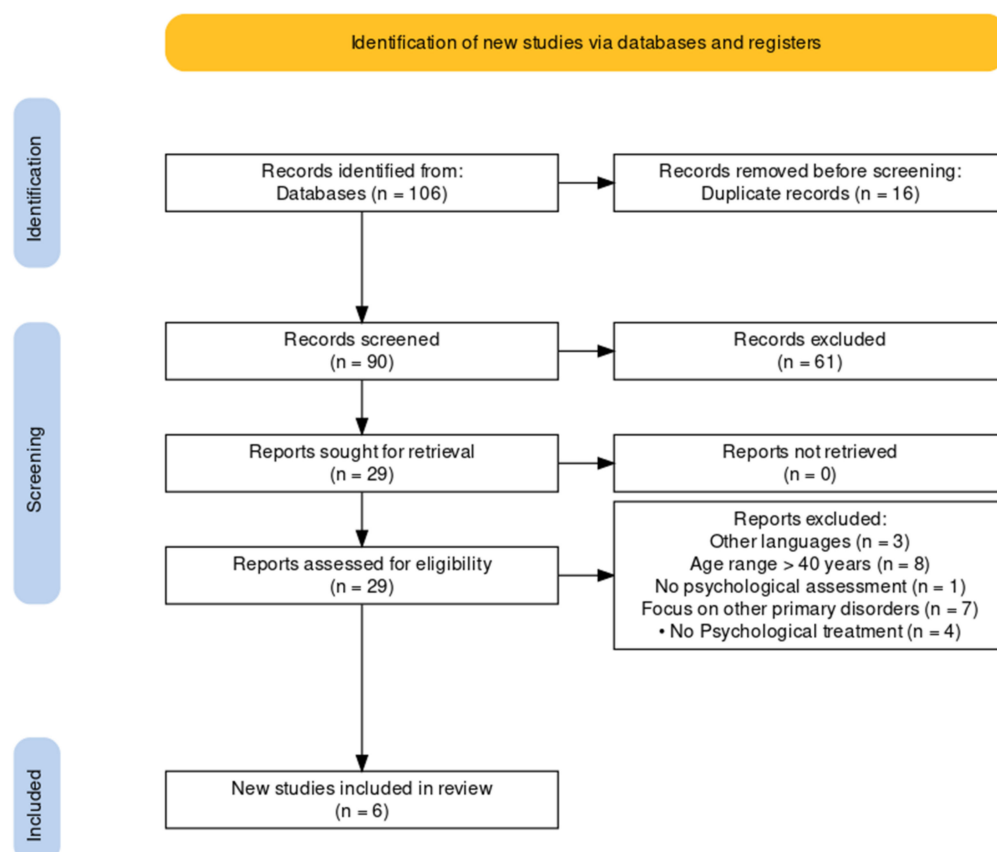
Identification of new studies via databases and registers

Identification

Records identified from:
Databases (n = 106)

Records removed before screening:
Duplicate records (n = 16)

Screening

Records screened
(n = 90)

Records excluded
(n = 61)

Reports sought for retrieval
(n = 29)

Reports not retrieved
(n = 0)

Reports assessed for eligibility
(n = 29)

Reports excluded:
Other languages (n = 3)
Age range > 40 years (n = 8)
No psychological assessment (n = 1)
Focus on other primary disorders (n = 7)
• No Psychological treatment (n = 4)

Included

New studies included in review
(n = 6)